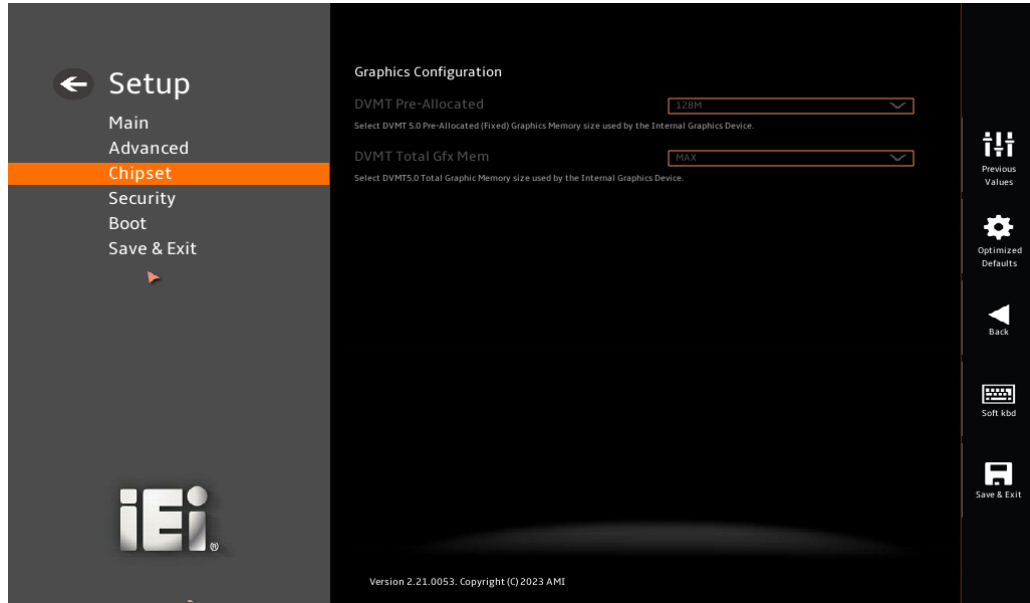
Setup
Main
Advanced
Chipset
Security
Boot
Save & Exit

iEi®

Graphics Configuration

DVMT Pre-Allocated
128M
Select DVMT 5.0 Pre-Allocated (Fixed) Graphics Memory size used by the Internal Graphics Device.

DVMT Total Gfx Mem
MAX
Select DVMT5.0 Total Graphic Memory size used by the Internal Graphics Device.

Version 2.21.0053. Copyright (C) 2023 AMI

Previous Values
Optimized Defaults
Back
Soft kbd
Save & Exit